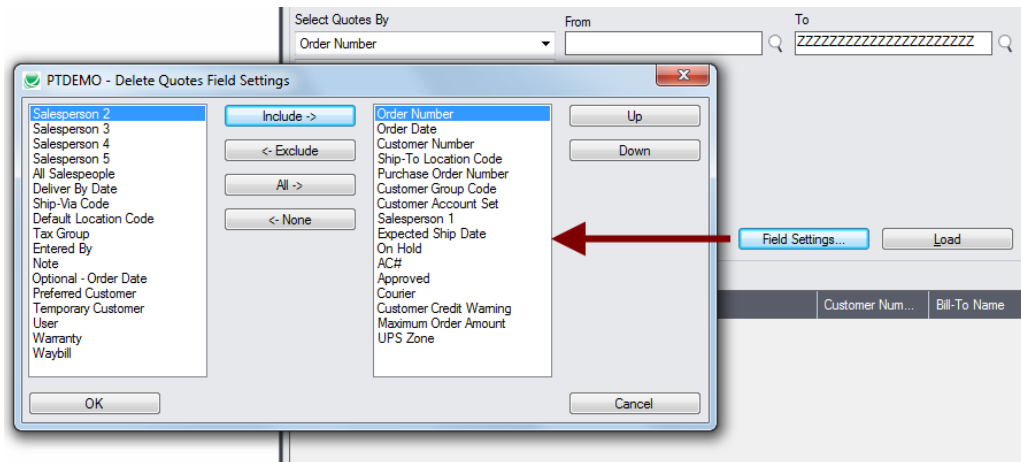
Select Quotes By
Order Number
From
To
ZZZZZZZZZZZZZZZZZZZZZZ

PTDEMO - Delete Quotes Field Settings

Salesperson 2
Salesperson 3
Salesperson 4
Salesperson 5
All Salespeople
Deliver By Date
Ship-Via Code
Default Location Code
Tax Group
Entered By
Note
Optional - Order Date
Preferred Customer
Temporary Customer
User
Warranty
Waybill

Include ->
<- Exclude
All ->
<- None

Order Number
Order Date
Customer Number
Ship-To Location Code
Purchase Order Number
Customer Group Code
Customer Account Set
Salesperson 1
Expected Ship Date
On Hold
AC#
Approved
Courier
Customer Credit Warning
Maximum Order Amount
UPS Zone

Up
Down

OK
Cancel

Field Settings...
Load

Customer Num...
Bill-To Name